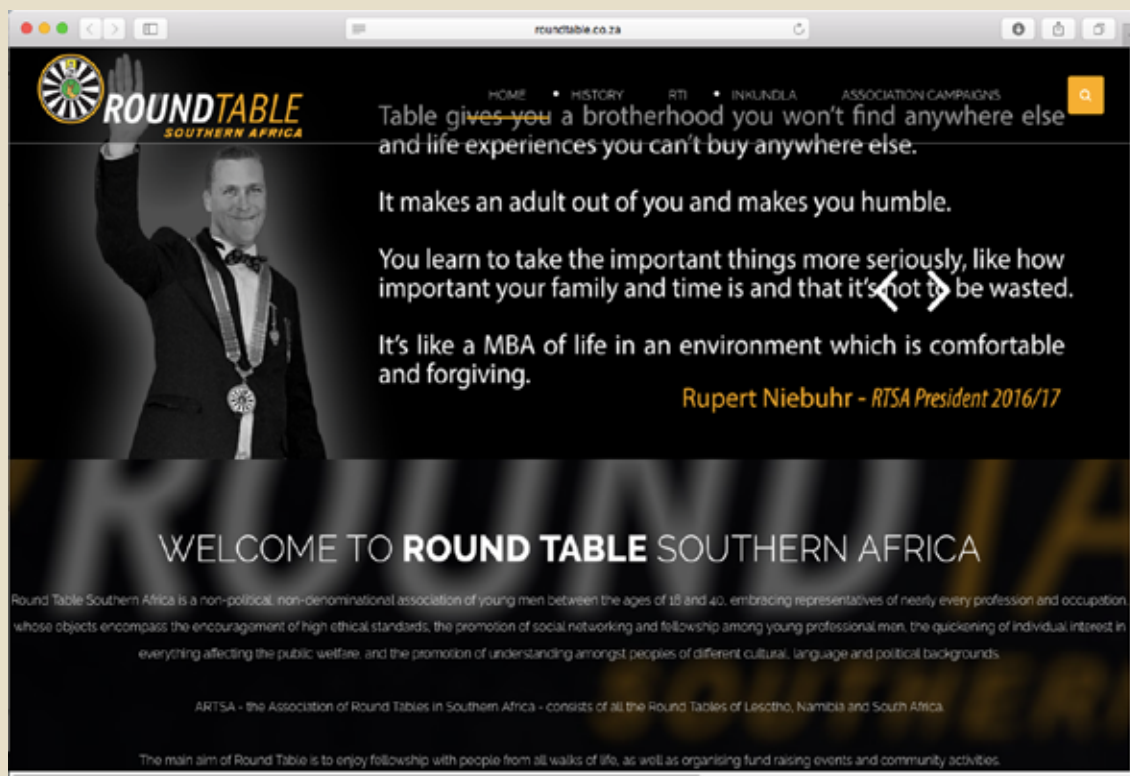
roundtable.co.za

ROUNDTABLE
SOUTHERN AFRICA

HOME • HISTORY RTI • INKUNDLA ASSOCIATION CAMPAIGNS

Table gives you a brotherhood you won't find anywhere else and life experiences you can't buy anywhere else.

It makes an adult out of you and makes you humble.

You learn to take the important things more seriously, like how important your family and time is and that it's not to be wasted.

It's like a MBA of life in an environment which is comfortable and forgiving.

Rupert Niebuhr - RTSA President 2016/17

WELCOME TO ROUND TABLE SOUTHERN AFRICA

Round Table Southern Africa is a non-political, non-denominational association of young men between the ages of 18 and 40, embracing representatives of nearly every profession and occupation whose objects encompass the encouragement of high ethical standards, the promotion of social networking and fellowship among young professional men, the quickening of individual interest in everything affecting the public welfare, and the promotion of understanding amongst peoples of different cultural, language and political backgrounds.

ARTSA - the Association of Round Tables in Southern Africa - consists of all the Round Tables of Lesotho, Namibia and South Africa.

The main aim of Round Table is to enjoy followship with people from all walks of life, as well as organising fund raising events and community activities.